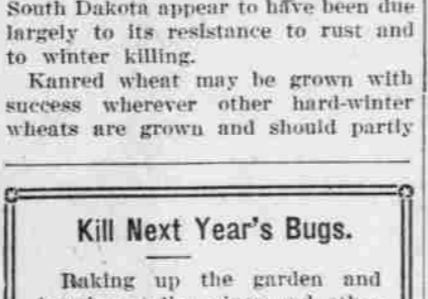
South Dakota appear to have been due largely to its resistance to rust and to winter killing.

Kanred wheat may be grown with success wherever other hard-winter wheats are grown and should partly

Kill Next Year's Bugs.

Raking up the garden and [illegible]